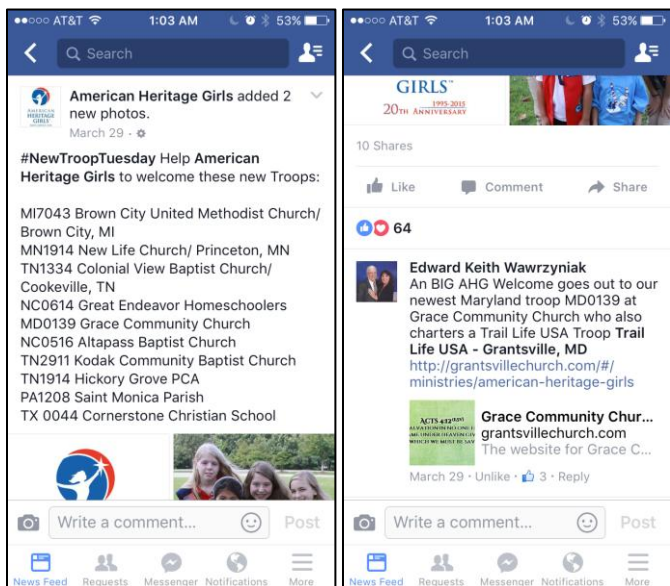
●●○○○ AT&T 1:03 AM 53%

Search

American Heritage Girls added 2 new photos.
March 29 ·

#NewTroopTuesday Help American Heritage Girls to welcome these new Troops:

MI7043 Brown City United Methodist Church/ Brown City, MI
MN1914 New Life Church/ Princeton, MN
TN1334 Colonial View Baptist Church/ Cookeville, TN
NC0614 Great Endeavor Homeschoolers
MD0139 Grace Community Church
NC0516 Altapass Baptist Church
TN2911 Kodak Community Baptist Church
TN1914 Hickory Grove PCA
PA1208 Saint Monica Parish
TX 0044 Cornerstone Christian School

Write a comment... Post

News Feed Requests Messenger Notifications More

●●○○○ AT&T 1:03 AM 53%

Search

GIRLS
20TH ANNIVERSARY 1995-2015

10 Shares

Like Comment Share

64

Edward Keith Wawrzyniak
An BIG AHG Welcome goes out to our newest Maryland troop MD0139 at Grace Community Church who also charters a Trail Life USA Troop Trail Life USA - Grantsville, MD
http://grantsvillechurch.com/#/ministries/american-heritage-girls

ACTS 4:12
Grace Community Chur...
grantsvillechurch.com
The website for Grace C...

March 29 · Unlike · 3 · Reply

Write a comment... Post

News Feed Requests Messenger Notifications More